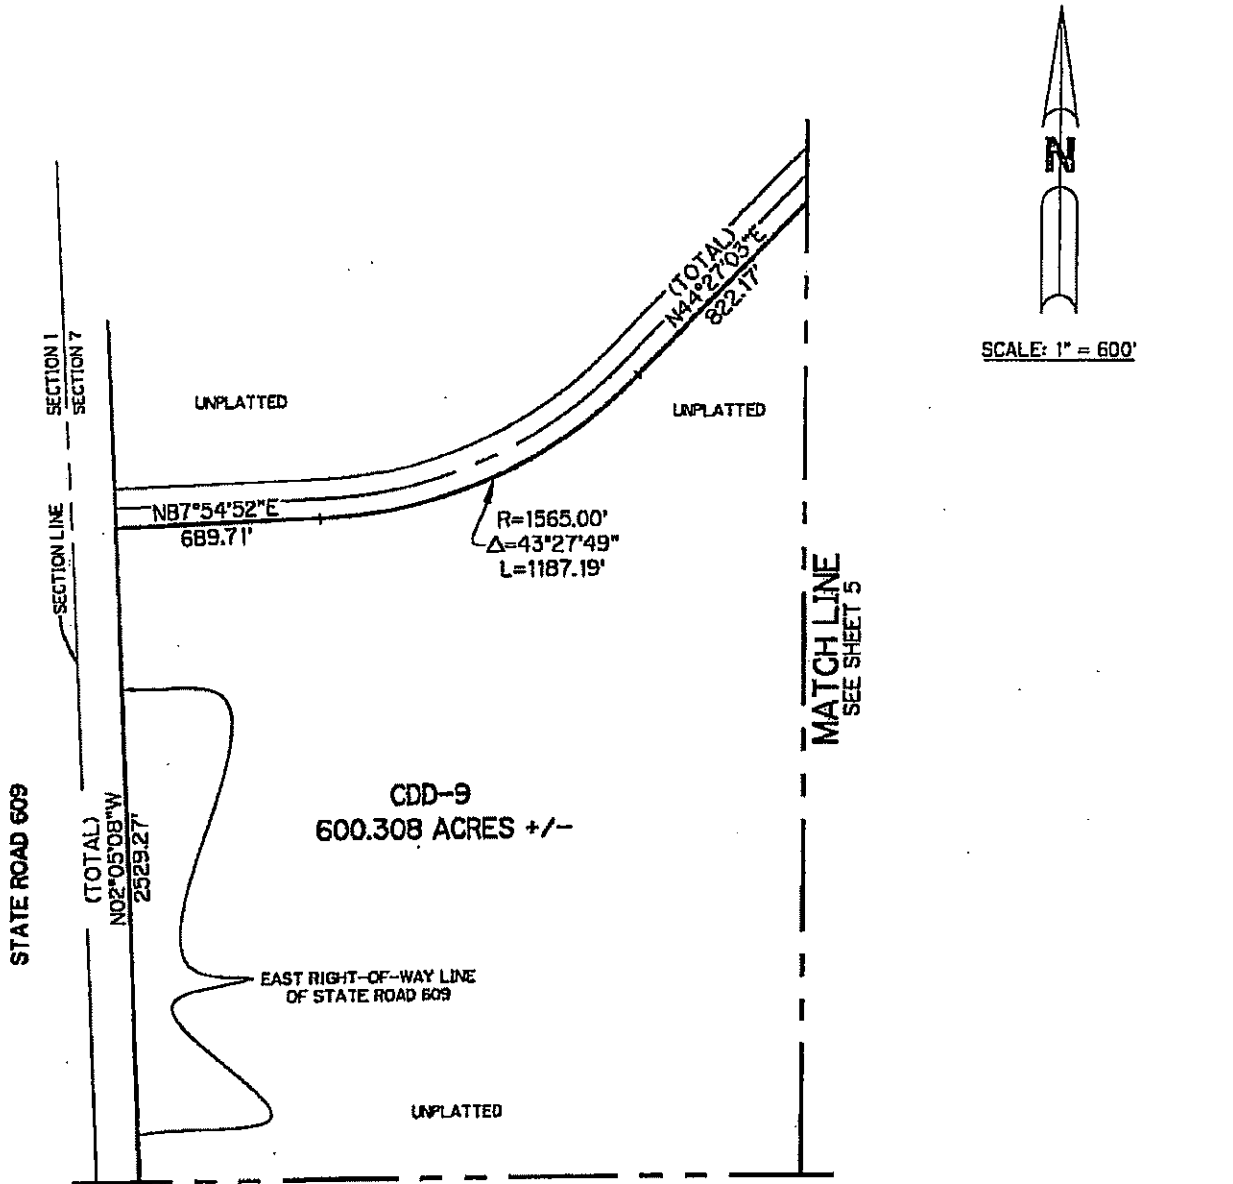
N

SCALE: 1" = 600'

SECTION 1
SECTION 7

SECTION LINE

UNPLATTED

(TOTAL)
N44°27'03"E
822.17'

UNPLATTED

N87°54'52"E
689.71'

R=1565.00'
$\Delta$=43°27'49"
L=1187.19'

MATCH LINE
SEE SHEET 5

SECTION LINE

STATE ROAD 609

(TOTAL)
N02°05'08"W
2529.27'

CDD-9
600.308 ACRES +/-

EAST RIGHT-OF-WAY LINE
OF STATE ROAD 609

UNPLATTED